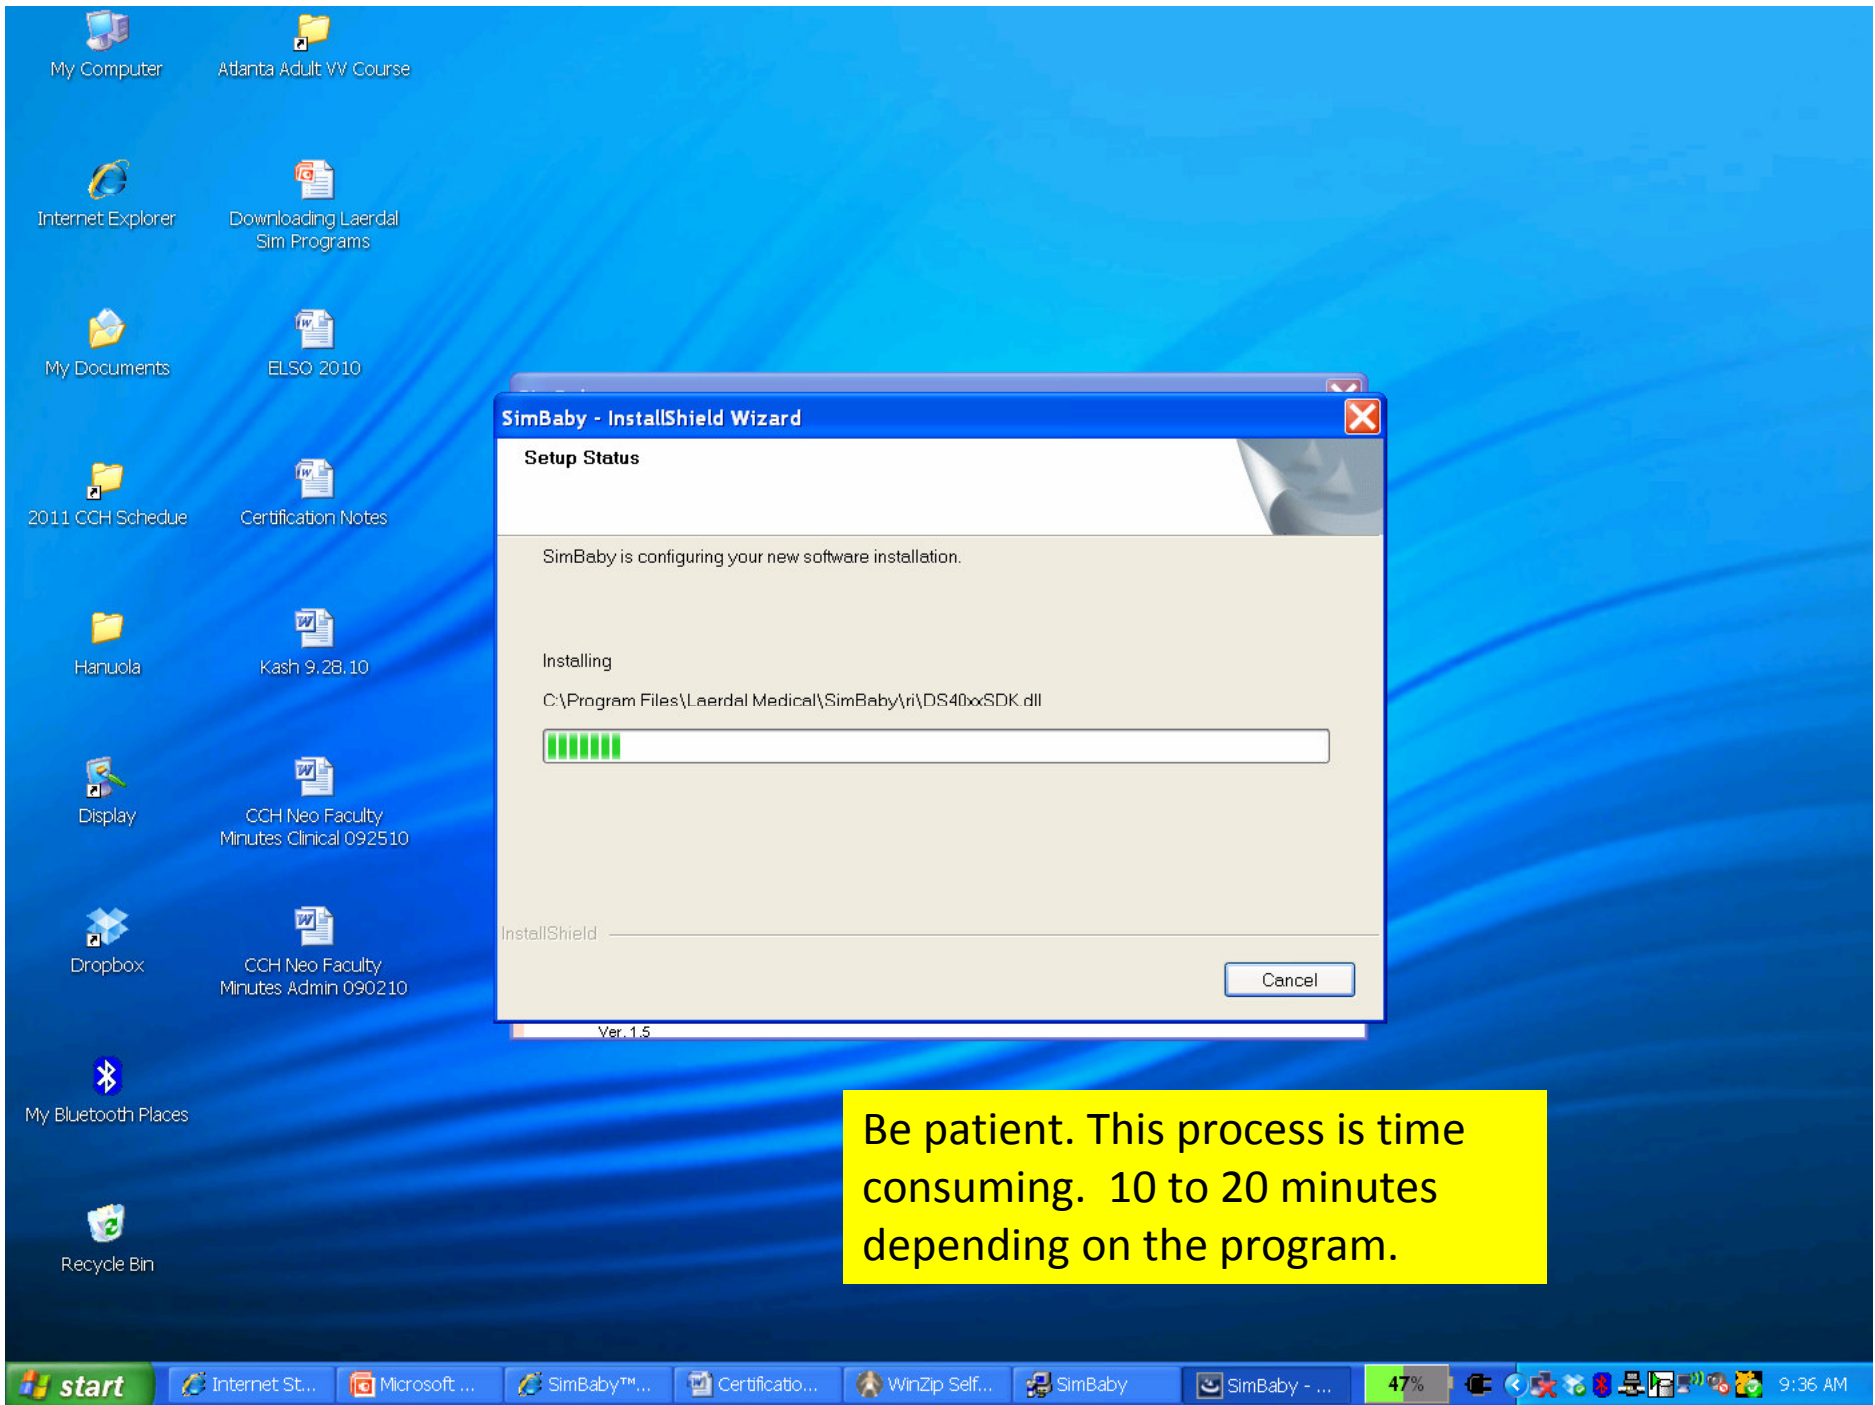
My Computer

Atlanta Adult VV Course

Internet Explorer

Downloading Laerdal Sim Programs

My Documents

ELSO 2010

2011 CCH Schedue

Certification Notes

Hanuola

Kash 9.28.10

Display

CCH Neo Faculty Minutes Clinical 092510

Dropbox

CCH Neo Faculty Minutes Admin 090210

My Bluetooth Places

Recycle Bin

SimBaby - InstallShield Wizard

Setup Status

SimBaby is configuring your new software installation.

Installing

C:\Program Files\Laerdal Medical\SimBaby\ri\DS40xxSDK.dll

InstallShield

Cancel

Ver. 1.5

Be patient. This process is time consuming. 10 to 20 minutes depending on the program.

start

Internet St...

Microsoft ...

SimBaby™...

Certificatio...

WinZip Self...

SimBaby

SimBaby - ...

47%

9:36 AM